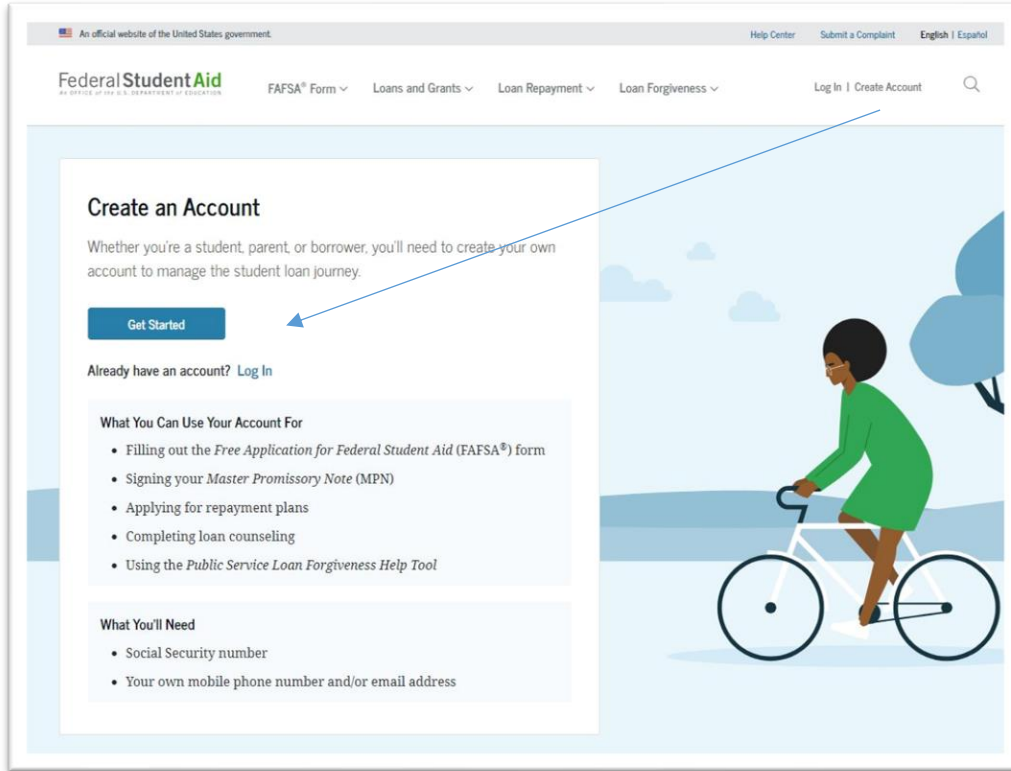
An official website of the United States government.

Help Center Submit a Complaint English | Español

Federal Student Aid
AN OFFICE of the U.S. DEPARTMENT of EDUCATION

FAFSA® Form Loans and Grants Loan Repayment Loan Forgiveness

Log In | Create Account

Create an Account

Whether you're a student, parent, or borrower, you'll need to create your own account to manage the student loan journey.

Get Started

Already have an account? Log In

What You Can Use Your Account For

- Filling out the *Free Application for Federal Student Aid* (FAFSA®) form
- Signing your *Master Promissory Note* (MPN)
- Applying for repayment plans
- Completing loan counseling
- Using the *Public Service Loan Forgiveness Help Tool*

What You'll Need

- Social Security number
- Your own mobile phone number and/or email address